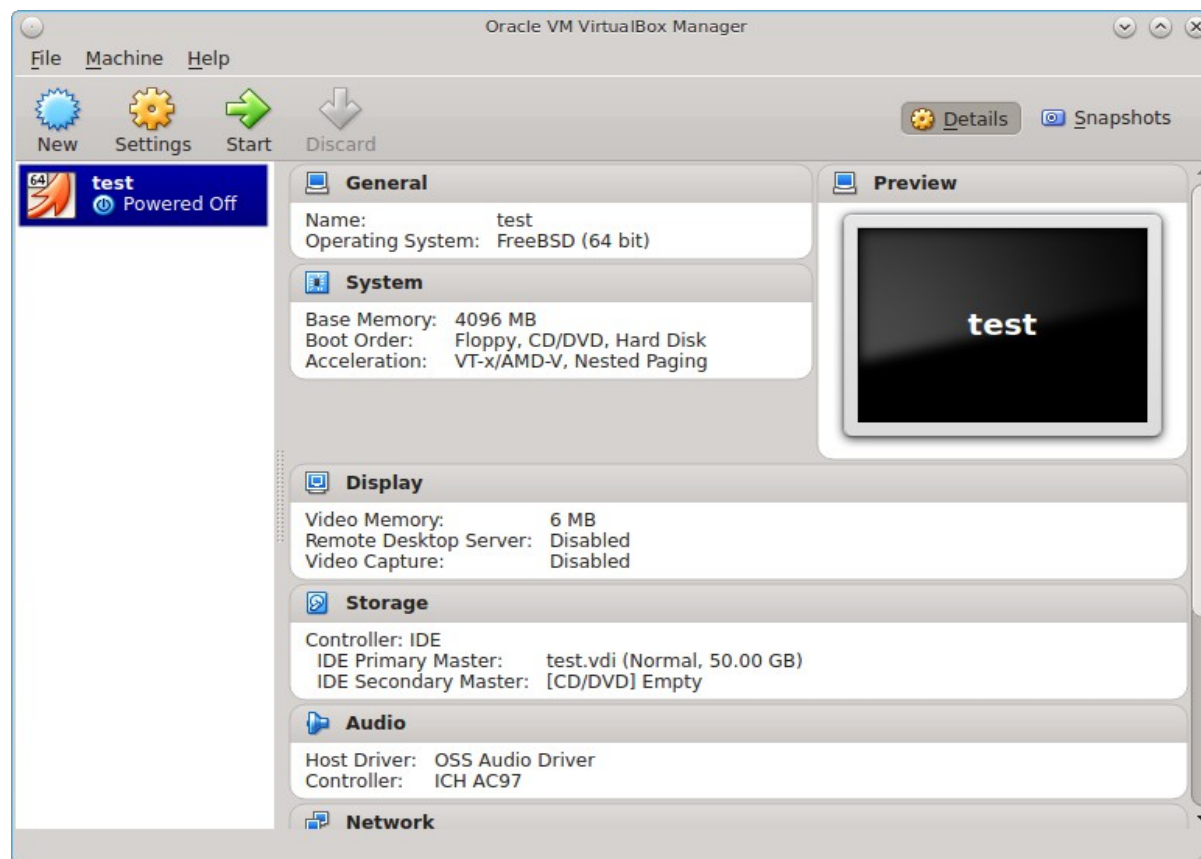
Oracle VM VirtualBox Manager

File Machine Help

New Settings Start Discard

Details Snapshots

64 test
Powered Off

General
Name: test
Operating System: FreeBSD (64 bit)

System
Base Memory: 4096 MB
Boot Order: Floppy, CD/DVD, Hard Disk
Acceleration: VT-x/AMD-V, Nested Paging

Preview
test

Display
Video Memory: 6 MB
Remote Desktop Server: Disabled
Video Capture: Disabled

Storage
Controller: IDE
IDE Primary Master: test.vdi (Normal, 50.00 GB)
IDE Secondary Master: [CD/DVD] Empty

Audio
Host Driver: OSS Audio Driver
Controller: ICH AC97

Network